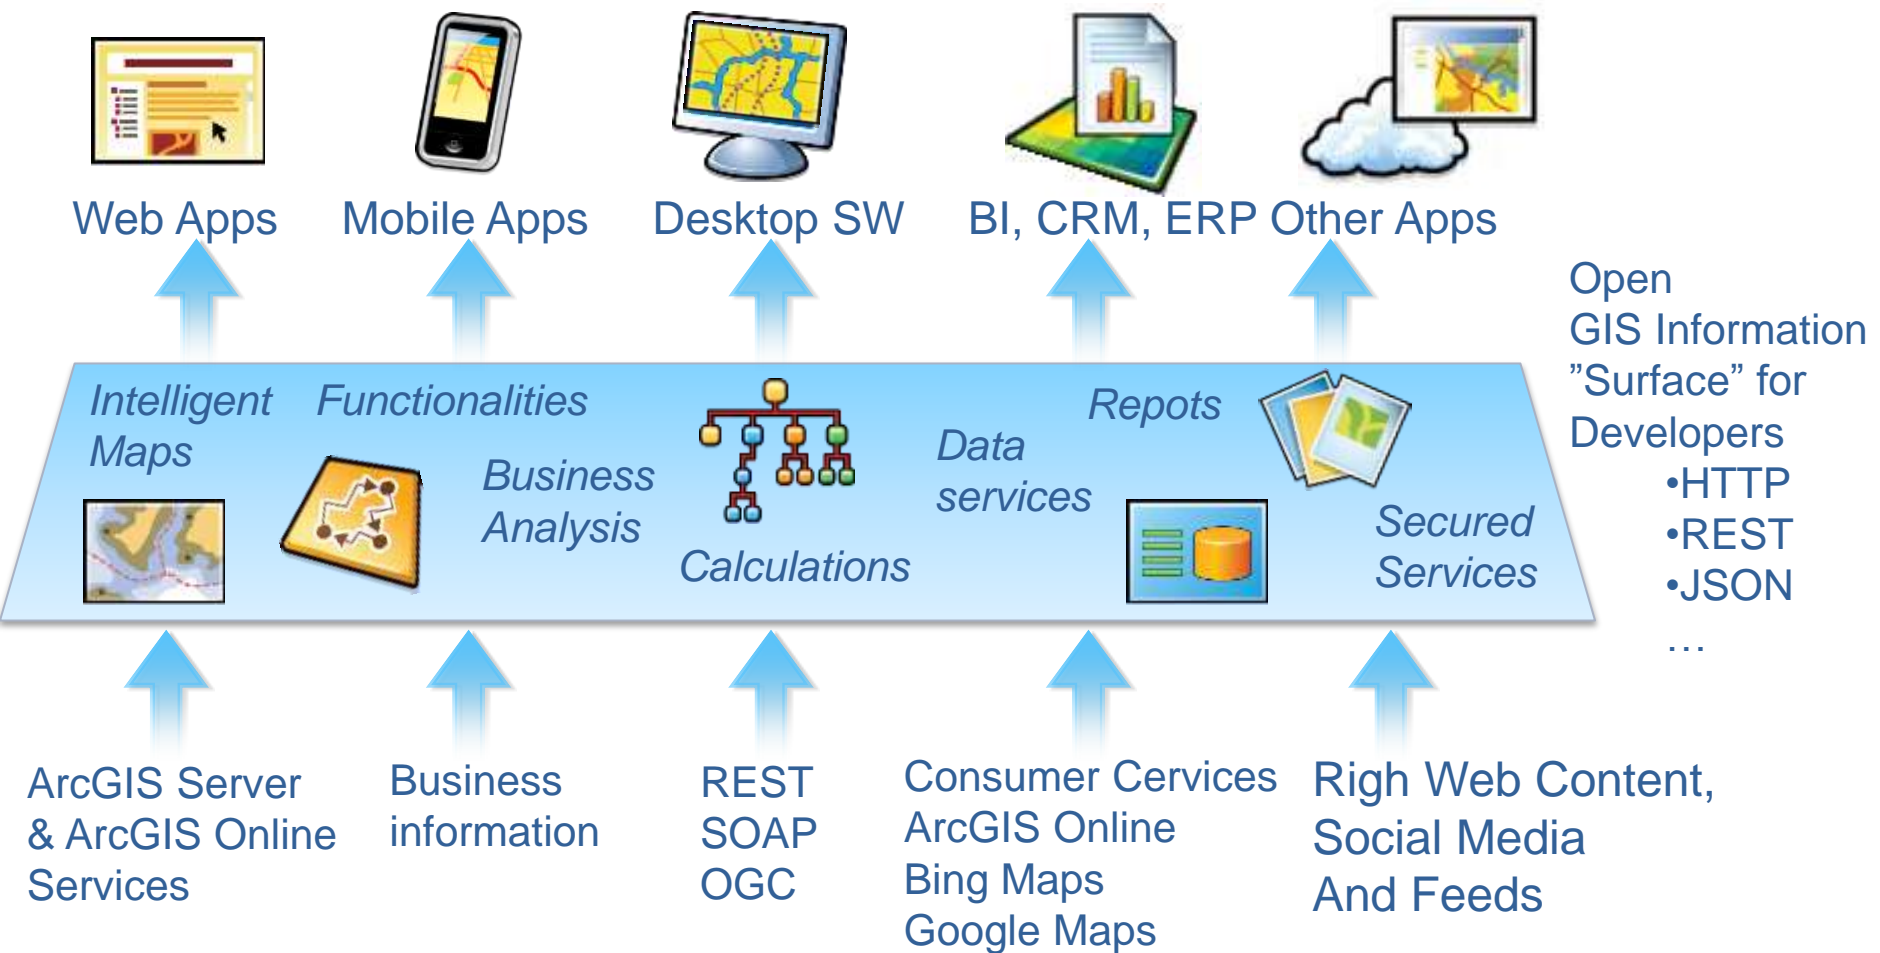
Web Apps Mobile Apps Desktop SW BI, CRM, ERP Other Apps

Open
GIS Information
”Surface” for
Developers
•HTTP
•REST
•JSON
…

Intelligent Maps Functionalities

Business Analysis

Calculations

Data services

Repots

Secured Services

ArcGIS Server & ArcGIS Online Services

Business information

REST
SOAP
OGC

Consumer Cervices
ArcGIS Online
Bing Maps
Google Maps

Righ Web Content,
Social Media
And Feeds